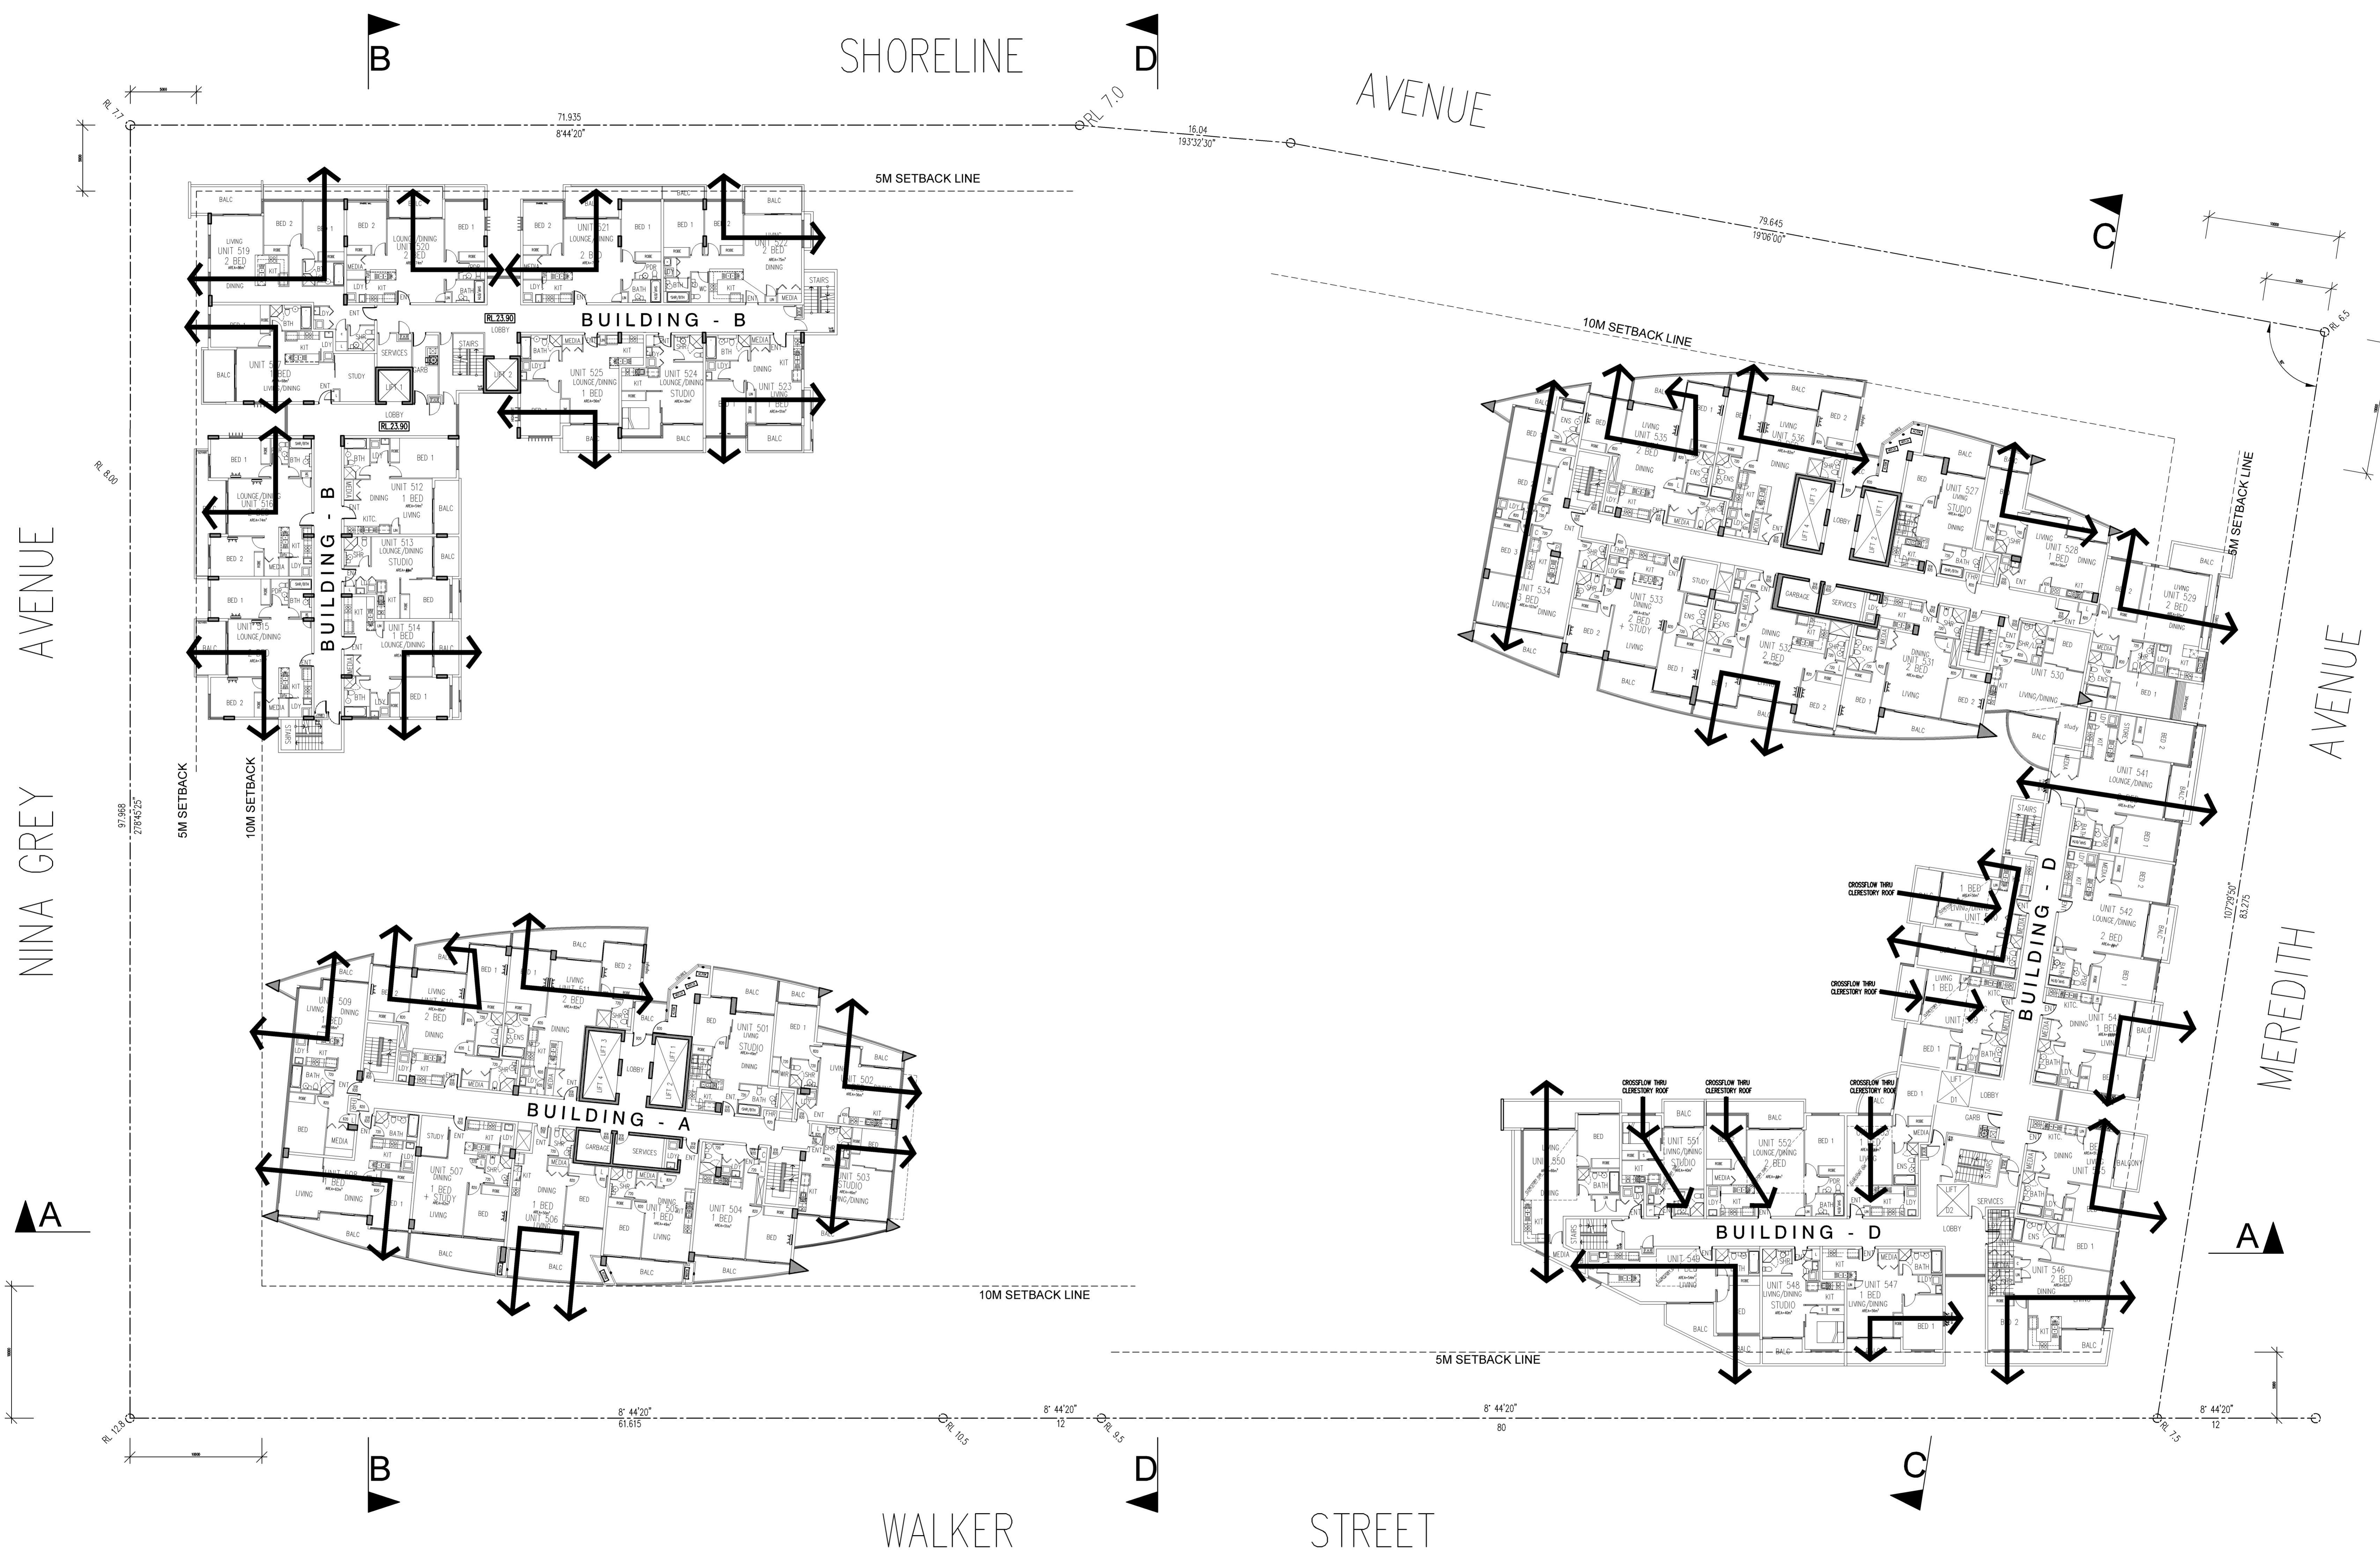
B
SHORELINE
D
AVENUE
RL 7.7
71.935
8°44'20"
RL 7.0
16.04
193°32'30"
5M SETBACK LINE
79.645
19°06'00"
C
RL 6.5
10M SETBACK LINE

BALC
BED 2
BED 1
LIVING
UNIT 519
2 BED
DINING
LOUNGE/DINING
UNIT 520
2 BED
UNIT 521
LOUNGE/DINING
2 BED
UNIT 522
2 BED
DINING
STAIRS
MEDIA
KIT
LDY
BATH
BUILDING - B
RL 23.90
LOBBY
SERVICES
STUDY
STAIRS
UNIT 525
LOUNGE/DINING
1 BED
UNIT 524
LOUNGE/DINING
STUDIO
UNIT 523
LIVING
1 BED
LOBBY
RL 23.90
UNIT 517
1 BED
LIVING/DINING
BED 1
LOUNGE/DINING
UNIT 516
UNIT 512
1 BED
DINING
LIVING
UNIT 513
LOUNGE/DINING
STUDIO
BED 2
BED 1
UNIT 515
LOUNGE/DINING
UNIT 514
1 BED
LOUNGE/DINING
BUILDING - B
STAIRS

AVENUE
NINA GREY
RL 8.00
97.968
278°45'25"
5M SETBACK
10M SETBACK

UNIT 535
2 BED
DINING
LIVING
UNIT 536
DINING
LOBBY
UNIT 527
LIVING
STUDIO
LIVING
UNIT 528
1 BED
DINING
UNIT 529
2 BED
DINING
5M SETBACK LINE
UNIT 534
2 BED
DINING
LIVING
UNIT 533
DINING
2 BED
+ STUDY
LIVING
STUDY
GARBAGE
SERVICES
DINING
UNIT 532
2 BED
DINING
UNIT 531
2 BED
LIVING
UNIT 530
LIVING/DINING
BALC
AVENUE
MEREDITH
UNIT 541
LOUNGE/DINING
STAIRS
UNIT 542
LOUNGE/DINING
2 BED
BUILDING - D
CROSSFLOW THRU CLERESTORY ROOF
CROSSFLOW THRU CLERESTORY ROOF
107°29'50"
83.275
UNIT 543
1 BED
LIVING
LOBBY
GARB
UNIT 545
BALCONY

UNIT 509
LIVING
DINING
2 BED
LIVING
UNIT 510
2 BED
DINING
LIVING
UNIT 511
2 BED
DINING
LOBBY
UNIT 501
LIVING
STUDIO
DINING
UNIT 502
BUILDING - A
GARBAGE
SERVICES
UNIT 508
1 BED
LIVING
UNIT 507
DINING
1 BED
+ STUDY
LIVING
STUDY
MEDIA
1 BED
UNIT 506
LIVING
DINING
UNIT 505
1 BED
LIVING
UNIT 504
1 BED
UNIT 503
STUDIO
LIVING/DINING
10M SETBACK LINE
A

CROSSFLOW THRU CLERESTORY ROOF
CROSSFLOW THRU CLERESTORY ROOF
CROSSFLOW THRU CLERESTORY ROOF
UNIT 550
LIVING
DINING
UNIT 551
LIVING/DINING
STUDIO
UNIT 552
LOUNGE/DINING
2 BED
BUILDING - D
SERVICES
LOBBY
UNIT 549
UNIT 548
LIVING/DINING
STUDIO
UNIT 547
1 BED
LIVING/DINING
UNIT 546
2 BED
DINING
5M SETBACK LINE
A

RL 12.8
8° 44'20"
61.615
RL 10.5
8° 44'20"
12
RL 9.5
8° 44'20"
80
RL 7.5
8° 44'20"
12
B
D
C
WALKER
STREET